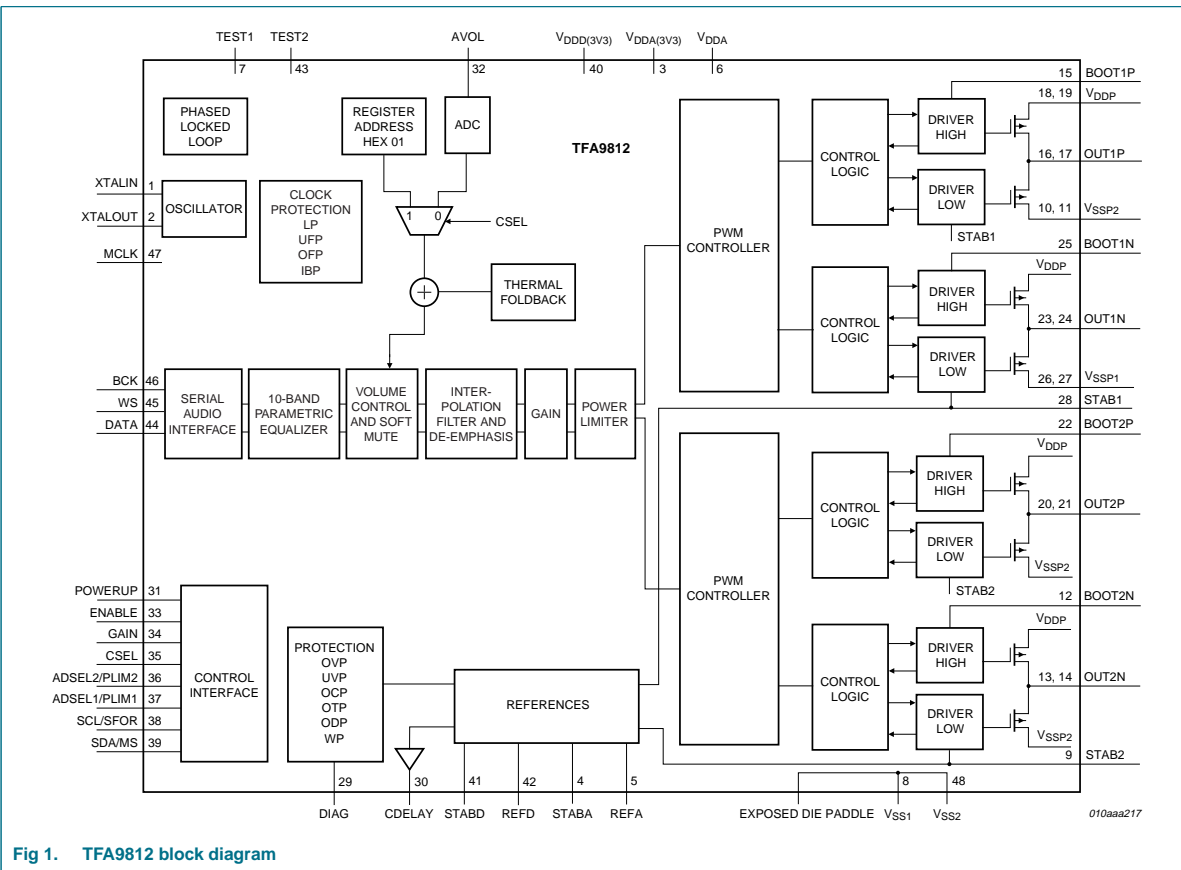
TEST1 7
TEST2 43
AVOL 32
$V_{DDD(3V3)}$ 40
$V_{DDA(3V3)}$ 3
$V_{DDA}$ 6

PHASED LOCKED LOOP

REGISTER ADDRESS HEX 01

ADC

TFA9812

XTALIN 1
XTALOUT 2
MCLK 47

OSCILLATOR

CLOCK PROTECTION LP UFP OFP IBP

1 0 CSEL

THERMAL FOLDBACK

BCK 46
WS 45
DATA 44

SERIAL AUDIO INTERFACE

10-BAND PARAMETRIC EQUALIZER

VOLUME CONTROL AND SOFT MUTE

INTERPOLATION FILTER AND DE-EMPHASIS

GAIN

POWER LIMITER

PWM CONTROLLER

CONTROL LOGIC

DRIVER HIGH

DRIVER LOW

15 BOOT1P
18, 19 $V_{DDP}$
16, 17 OUT1P
10, 11 $V_{SSP2}$
STAB1

CONTROL LOGIC

DRIVER HIGH

DRIVER LOW

25 BOOT1N
$V_{DDP}$
23, 24 OUT1N
26, 27 $V_{SSP1}$
28 STAB1

PWM CONTROLLER

CONTROL LOGIC

DRIVER HIGH

DRIVER LOW

22 BOOT2P
$V_{DDP}$
20, 21 OUT2P
$V_{SSP2}$
STAB2

CONTROL LOGIC

DRIVER HIGH

DRIVER LOW

12 BOOT2N
$V_{DDP}$
13, 14 OUT2N
$V_{SSP2}$
9 STAB2

POWERUP 31
ENABLE 33
GAIN 34
CSEL 35
ADSEL2/PLIM2 36
ADSEL1/PLIM1 37
SCL/SFOR 38
SDA/MS 39

CONTROL INTERFACE

PROTECTION OVP UVP OCP OTP ODP WP

REFERENCES

29 DIAG
30 CDELAY
41 STABD
42 REFD
4 STABA
5 REFA

EXPOSED DIE PADDLE
8 $V_{SS1}$
48 $V_{SS2}$

010aaa217

Fig 1. TFA9812 block diagram